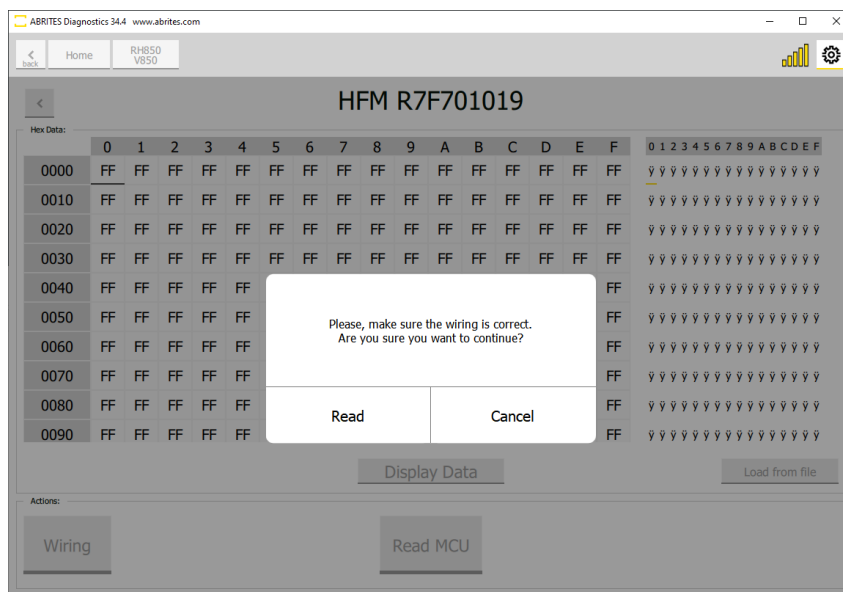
ABRITES Diagnostics 34.4 www.abrites.com

back Home RH850 V850

HFM R7F701019

Hex Data:

| | 0 | 1 | 2 | 3 | 4 | 5 | 6 | 7 | 8 | 9 | A | B | C | D | E | F | 0 1 2 3 4 5 6 7 8 9 A B C D E F |
|---|---|---|---|---|---|---|---|---|---|---|---|---|---|---|---|---|---|
| 0000 | FF | FF | FF | FF | FF | FF | FF | FF | FF | FF | FF | FF | FF | FF | FF | FF | ÿ ÿ ÿ ÿ ÿ ÿ ÿ ÿ ÿ ÿ ÿ ÿ ÿ ÿ ÿ ÿ |
| 0010 | FF | FF | FF | FF | FF | FF | FF | FF | FF | FF | FF | FF | FF | FF | FF | FF | ÿ ÿ ÿ ÿ ÿ ÿ ÿ ÿ ÿ ÿ ÿ ÿ ÿ ÿ ÿ ÿ |
| 0020 | FF | FF | FF | FF | FF | FF | FF | FF | FF | FF | FF | FF | FF | FF | FF | FF | ÿ ÿ ÿ ÿ ÿ ÿ ÿ ÿ ÿ ÿ ÿ ÿ ÿ ÿ ÿ ÿ |
| 0030 | FF | FF | FF | FF | FF | FF | FF | FF | FF | FF | FF | FF | FF | FF | FF | FF | ÿ ÿ ÿ ÿ ÿ ÿ ÿ ÿ ÿ ÿ ÿ ÿ ÿ ÿ ÿ ÿ |
| 0040 | FF | FF | FF | FF | FF | | | | | | | | | | | FF | ÿ ÿ ÿ ÿ ÿ ÿ ÿ ÿ ÿ ÿ ÿ ÿ ÿ ÿ ÿ ÿ |
| 0050 | FF | FF | FF | FF | FF | | | | | | | | | | | FF | ÿ ÿ ÿ ÿ ÿ ÿ ÿ ÿ ÿ ÿ ÿ ÿ ÿ ÿ ÿ ÿ |
| 0060 | FF | FF | FF | FF | FF | | | | | | | | | | | FF | ÿ ÿ ÿ ÿ ÿ ÿ ÿ ÿ ÿ ÿ ÿ ÿ ÿ ÿ ÿ ÿ |
| 0070 | FF | FF | FF | FF | FF | | | | | | | | | | | FF | ÿ ÿ ÿ ÿ ÿ ÿ ÿ ÿ ÿ ÿ ÿ ÿ ÿ ÿ ÿ ÿ |
| 0080 | FF | FF | FF | FF | FF | | | | | | | | | | | FF | ÿ ÿ ÿ ÿ ÿ ÿ ÿ ÿ ÿ ÿ ÿ ÿ ÿ ÿ ÿ ÿ |
| 0090 | FF | FF | FF | FF | FF | | | | | | | | | | | FF | ÿ ÿ ÿ ÿ ÿ ÿ ÿ ÿ ÿ ÿ ÿ ÿ ÿ ÿ ÿ ÿ |

Please, make sure the wiring is correct.
Are you sure you want to continue?

Read Cancel

Display Data Load from file

Actions:

Wiring Read MCU